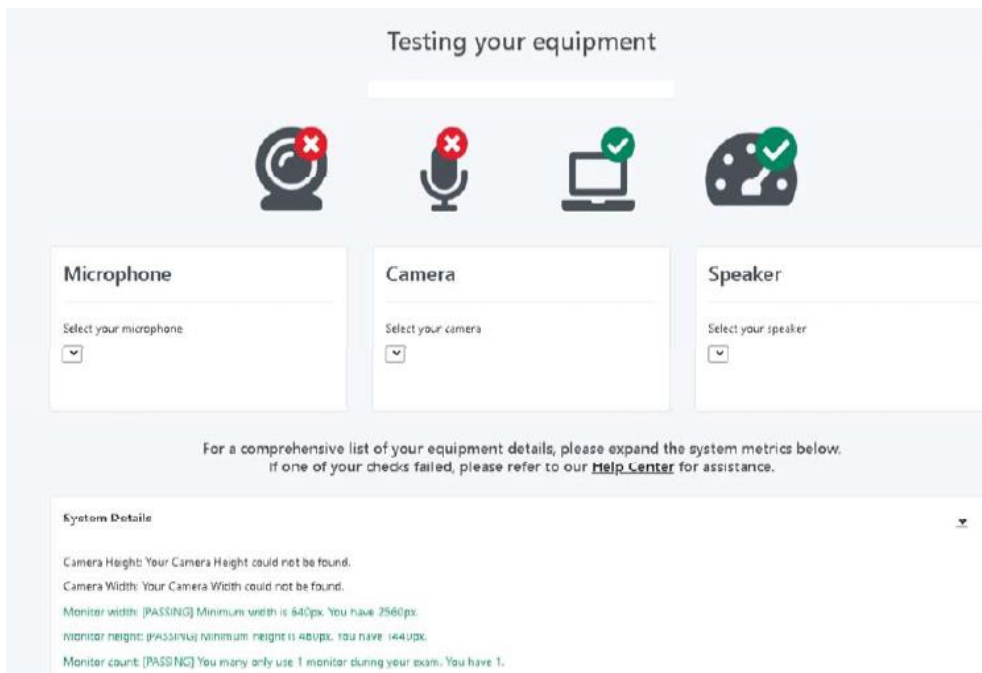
Testing your equipment

Microphone

Select your microphone

Camera

Select your camera

Speaker

Select your speaker

For a comprehensive list of your equipment details, please expand the system metrics below.
If one of your checks failed, please refer to our Help Center for assistance.

System Details

Camera Height: Your Camera Height could not be found.

Camera Width: Your Camera Width could not be found.

Monitor width: [PASSING] Minimum width is 640px. You have 2560px.

Monitor height: [PASSING] Minimum height is 480px. You have 1440px.

Monitor count: [PASSING] You many only use 1 monitor during your exam. You have 1.